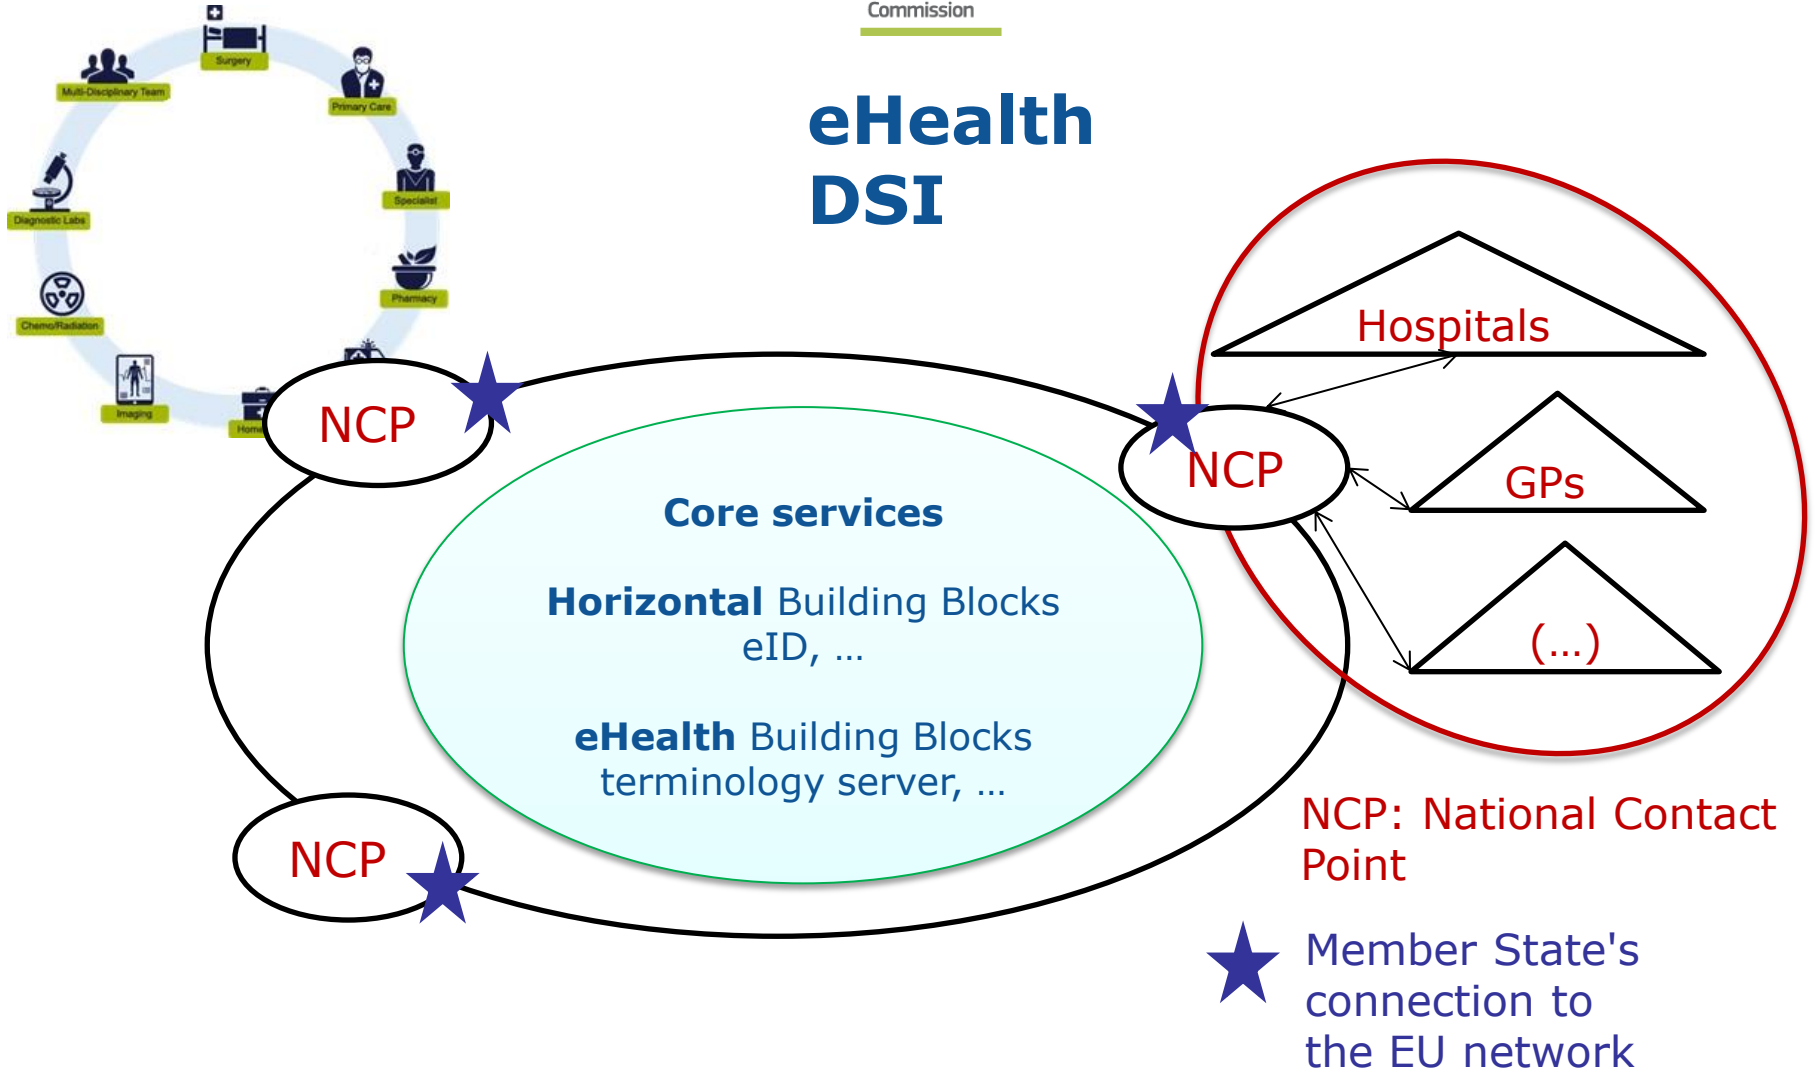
Commission

eHealth DSI

Surgery
Multi-Disciplinary Team
Primary Care
Diagnostic Labs
Specialist
Pharmacy
Chemo/Radiation
Imaging
Home

NCP

NCP

NCP

Core services

Horizontal Building Blocks
eID, ...

eHealth Building Blocks
terminology server, ...

Hospitals

GPs

(...)

NCP: National Contact Point

Member State's connection to the EU network